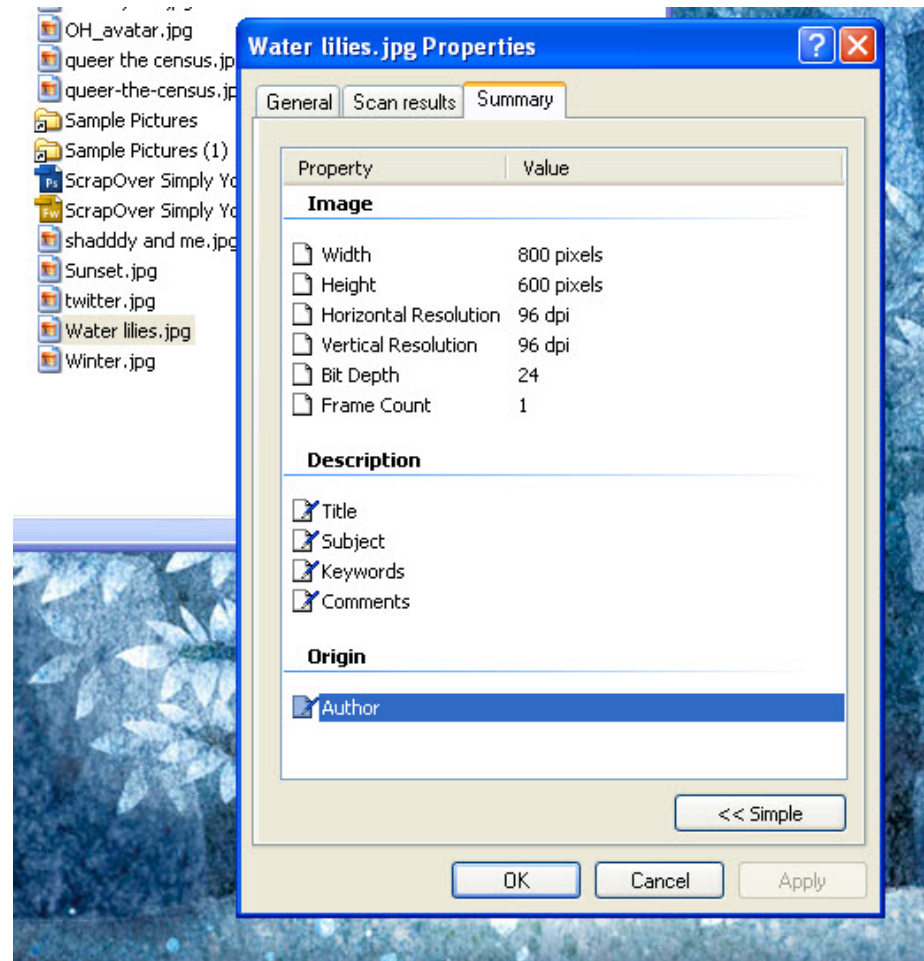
OH_avatar.jpg
queer the census.jp
queer-the-census.jp
Sample Pictures
Sample Pictures (1)
ScrapOver Simply Yo
ScrapOver Simply Yo
shadddy and me.jpg
Sunset.jpg
twitter.jpg
Water lilies.jpg
Winter.jpg

Water lilies.jpg Properties

General | Scan results | Summary

| Property | Value |
|---|---|
| **Image** | |
| Width | 800 pixels |
| Height | 600 pixels |
| Horizontal Resolution | 96 dpi |
| Vertical Resolution | 96 dpi |
| Bit Depth | 24 |
| Frame Count | 1 |
| **Description** | |
| Title | |
| Subject | |
| Keywords | |
| Comments | |
| **Origin** | |
| Author | |

<< Simple

OK | Cancel | Apply